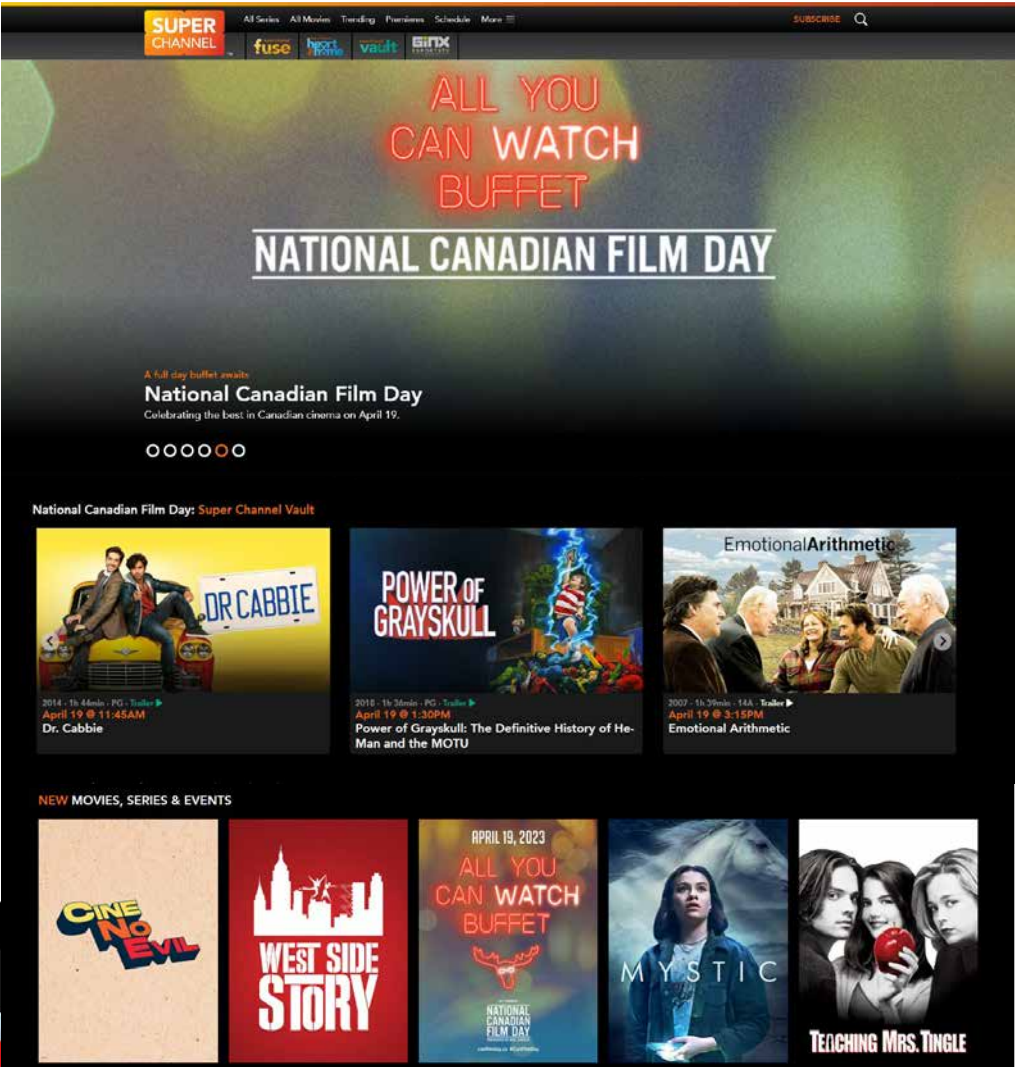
SUPER CHANNEL

All Series All Movies Trending Premieres Schedule More ☰

SUBSCRIBE

fuse heart & home vault GINX

ALL YOU CAN WATCH BUFFET

NATIONAL CANADIAN FILM DAY

A full day buffet awaits

National Canadian Film Day

Celebrating the best in Canadian cinema on April 19.

National Canadian Film Day: Super Channel Vault

DR CABBIE

2014 · 1h 44min · PG · Trailer ▶

April 19 @ 11:45AM

Dr. Cabbie

POWER OF GRAYSKULL

2018 · 1h 36min · PG · Trailer ▶

April 19 @ 1:30PM

Power of Grayskull: The Definitive History of He-Man and the MOTU

EmotionalArithmetic

2007 · 1h 39min · 14A · Trailer ▶

April 19 @ 3:15PM

Emotional Arithmetic

NEW MOVIES, SERIES & EVENTS

CINE NO EVIL

WEST SIDE STORY

APRIL 19, 2023

ALL YOU CAN WATCH BUFFET

NATIONAL CANADIAN FILM DAY

MYSTIC

TEACHING MRS. TINGLE